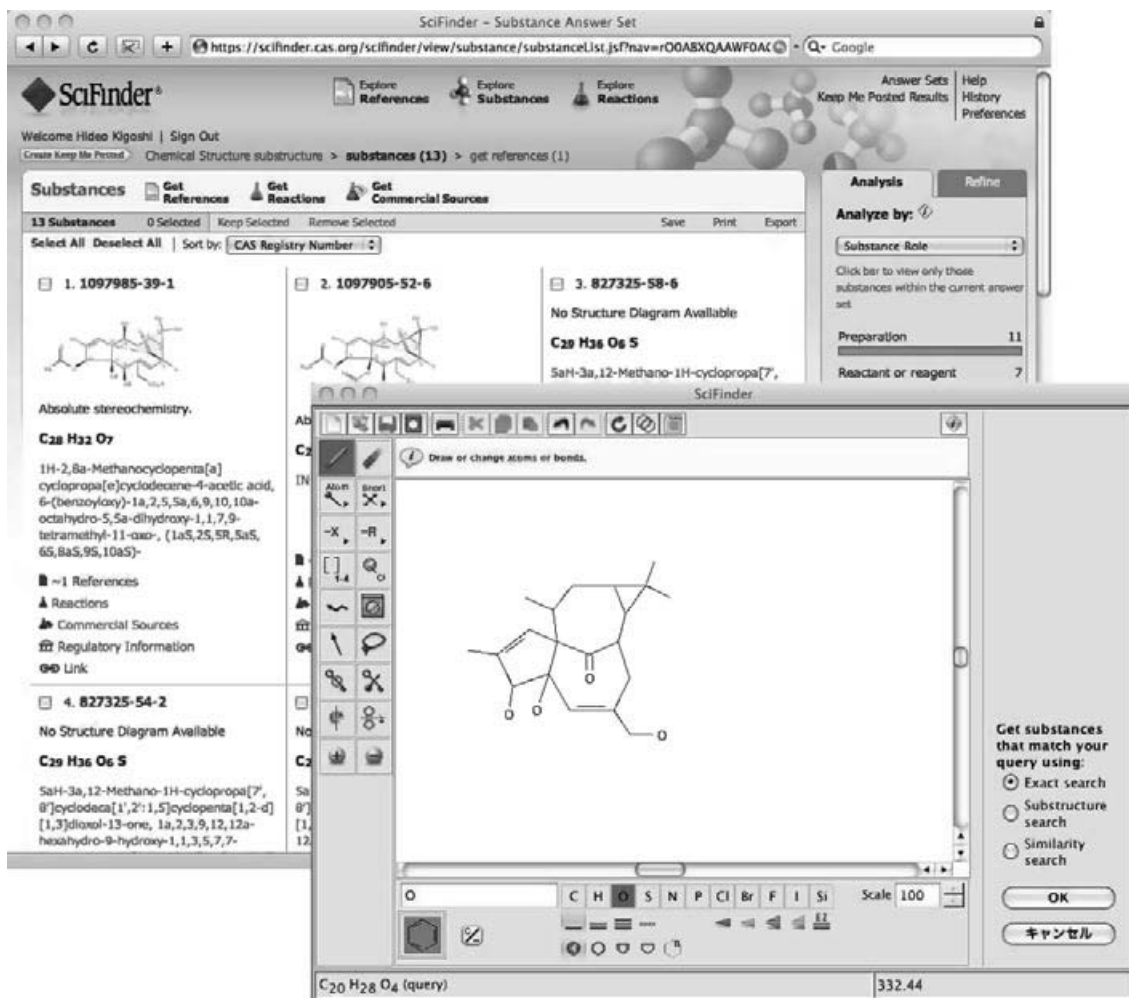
SciFinder – Substance Answer Set

https://scifinder.cas.org/scifinder/view/substance/substanceList.jsf?nav=rO0ABXQAAWF0AC

Q- Google

SciFinder®

Explore References

Explore Substances

Explore Reactions

Answer Sets | Help

Keep Me Posted Results | History

Preferences

Welcome Hideo Kigoshi | Sign Out

Create Keep Me Posted

Chemical Structure substructure > substances (13) > get references (1)

Substances

Get References

Get Reactions

Get Commercial Sources

13 Substances

0 Selected

Keep Selected

Remove Selected

Save

Print

Export

Select All

Deselect All

Sort by: CAS Registry Number

1. 1097985-39-1

Absolute stereochemistry.

$C_{28}H_{32}O_7$

1H-2,8a-Methanocyclopenta[a]cyclopropa[e]cyclodecene-4-acetic acid, 6-(benzoyloxy)-1a,2,5,5a,6,9,10,10a-octahydro-5,5a-dihydroxy-1,1,7,9-tetramethyl-11-oxo-, (1aS,2S,5R,5aS,6S,8aS,9S,10aS)-

~1 References

Reactions

Commercial Sources

Regulatory Information

Link

2. 1097905-52-6

Ab

C2

[N

3. 827325-58-6

No Structure Diagram Available

$C_{29}H_{36}O_6S$

5aH-3a,12-Methano-1H-cyclopropa[7',

4. 827325-54-2

No Structure Diagram Available

$C_{29}H_{36}O_6S$

5aH-3a,12-Methano-1H-cyclopropa[7',8']cyclodeca[1',2':1,5]cyclopenta[1,2-d][1,3]dioxol-13-one, 1a,2,3,9,12,12a-hexahydro-9-hydroxy-1,1,3,5,7,7-

No

C2

Sa

8']

[1,

12

Analysis

Refine

Analyze by:

Substance Role

Click bar to view only those substances within the current answer set

Preparation 11

Reactant or reagent 7

SciFinder

Draw or change atoms or bonds.

Atom

Short

-X

-R

O

O

O

O

O

O

C H O S N P Cl Br F I Si

Scale 100

Get substances that match your query using:

Exact search

Substructure search

Similarity search

OK

キャンセル

$C_{20}H_{28}O_4$ (query)

332.44